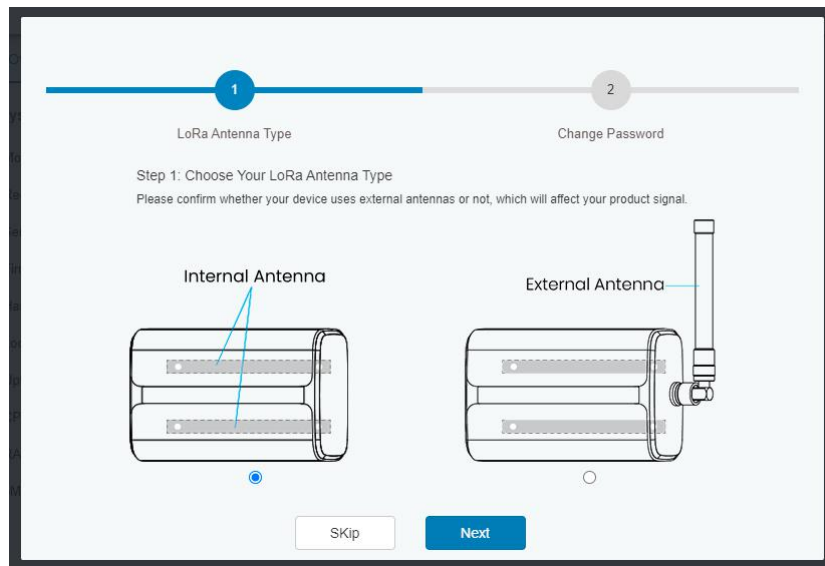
1
LoRa Antenna Type

2
Change Password

Step 1: Choose Your LoRa Antenna Type

Please confirm whether your device uses external antennas or not, which will affect your product signal.

Internal Antenna

External Antenna

SKip

Next